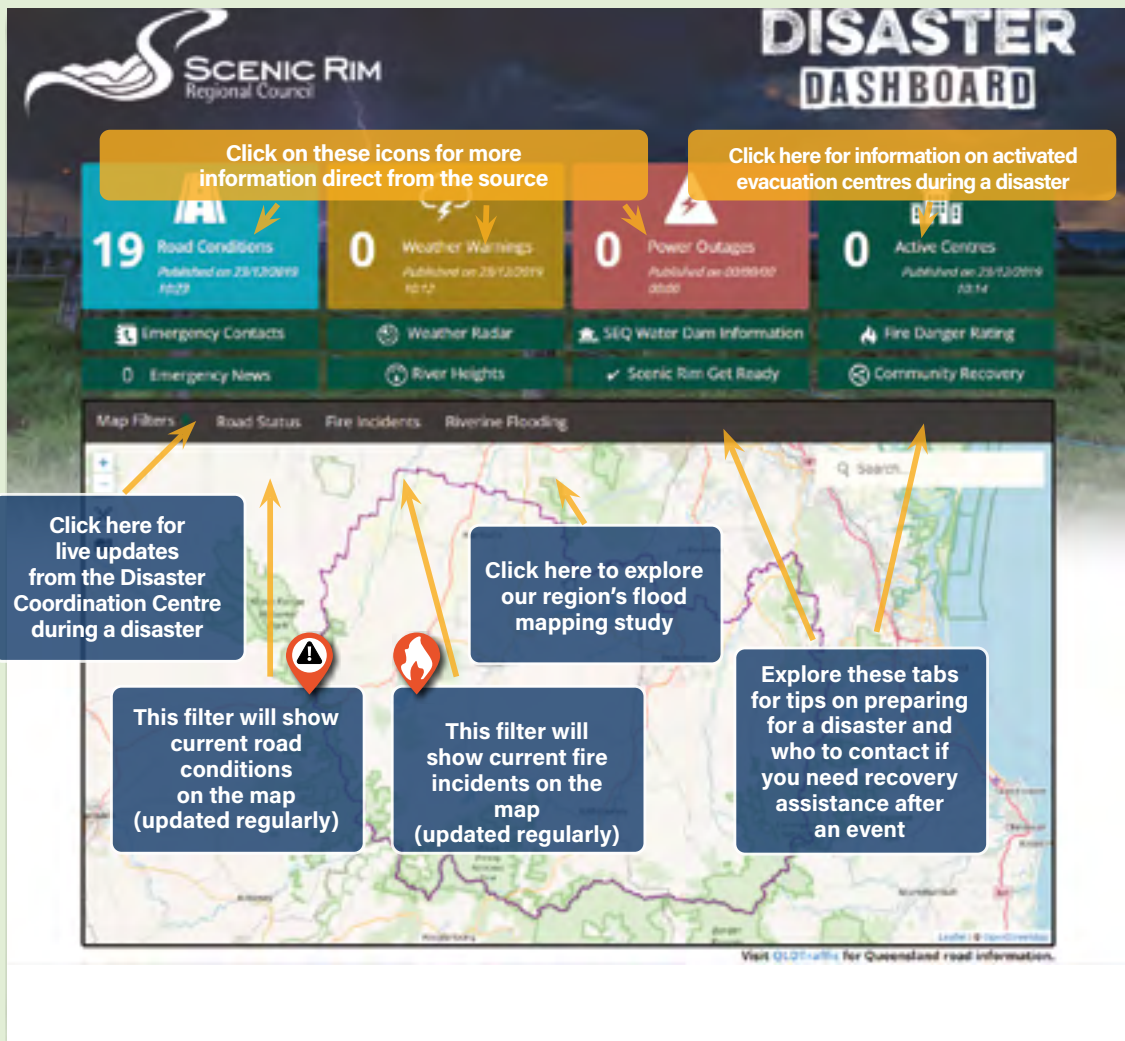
SCENIC RIM
Regional Council

DISASTER
DASHBOARD

Click on these icons for more information direct from the source

Click here for information on activated evacuation centres during a disaster

19 Road Conditions
Published on 23/12/2019 10:23

0 Weather Warnings
Published on 23/12/2019 10:12

0 Power Outages
Published on 00/00/00 00:00

0 Active Centres
Published on 23/12/2019 13:14

Emergency Contacts
Weather Radar
SEQ Water Dam Information
Fire Danger Rating
Emergency News
River Heights
Scenic Rim Get Ready
Community Recovery

Map Filters
Road Status
Fire Incidents
Riverine Flooding

Search...

Click here for live updates from the Disaster Coordination Centre during a disaster

Click here to explore our region's flood mapping study

This filter will show current road conditions on the map (updated regularly)

This filter will show current fire incidents on the map (updated regularly)

Explore these tabs for tips on preparing for a disaster and who to contact if you need recovery assistance after an event

Leaflet | © OpenStreetMap

Visit QLDTraffic for Queensland road information.